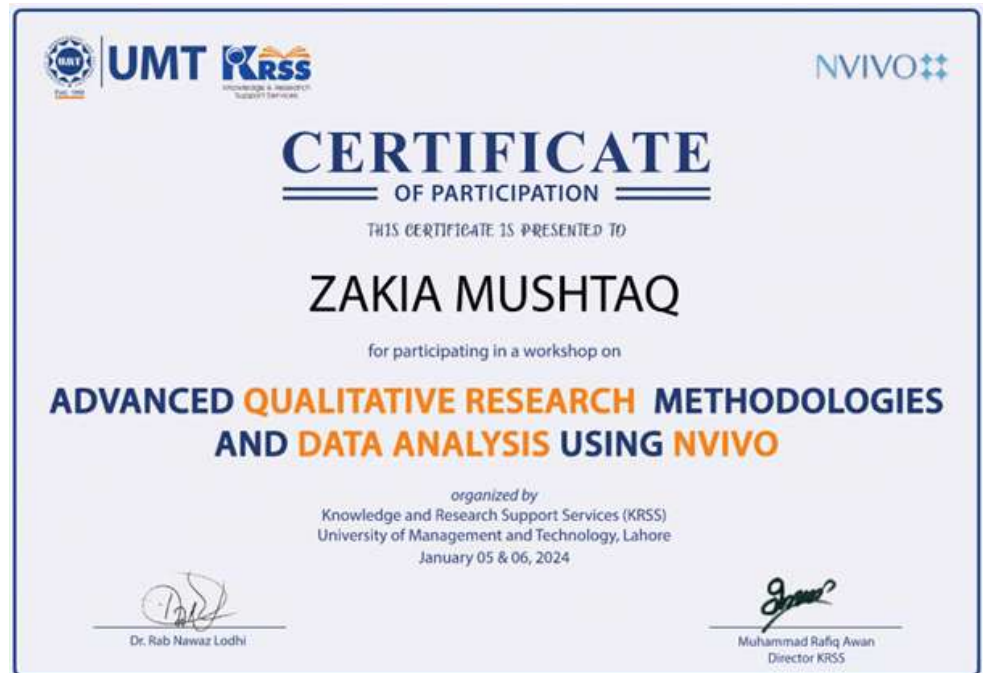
UMT KRSS Knowledge & Research Support Services

Est. 1990

NVIVO

CERTIFICATE

OF PARTICIPATION

THIS CERTIFICATE IS PRESENTED TO

ZAKIA MUSHTAQ

for participating in a workshop on

ADVANCED QUALITATIVE RESEARCH METHODOLOGIES AND DATA ANALYSIS USING NVIVO

organized by
Knowledge and Research Support Services (KRSS)
University of Management and Technology, Lahore
January 05 & 06, 2024

Dr. Rab Nawaz Lodhi

Muhammad Rafiq Awan
Director KRSS